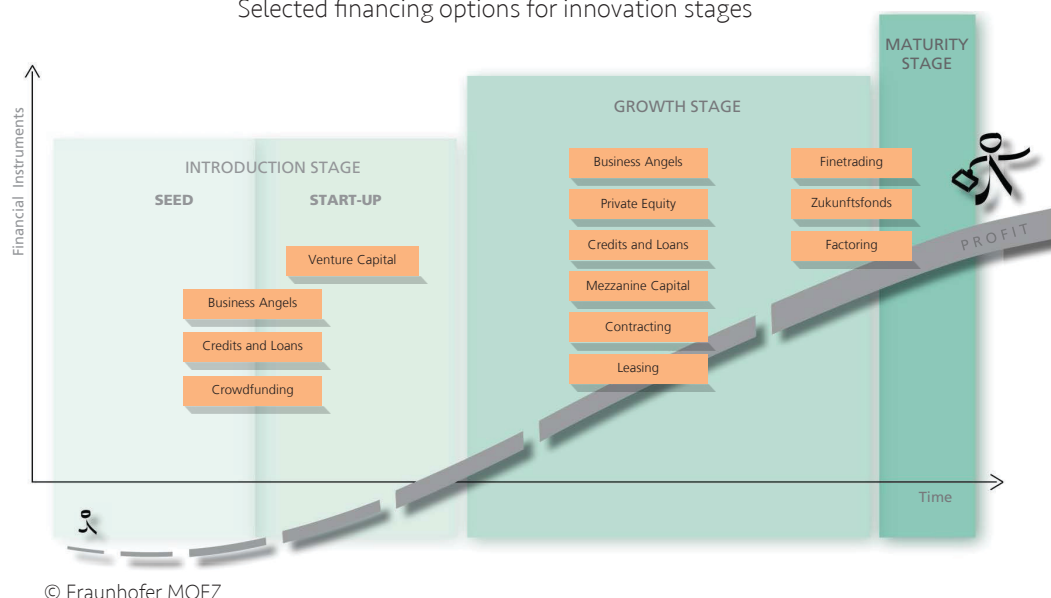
Selected financing options for innovation stages

MATURITY STAGE

Financial Instruments

GROWTH STAGE

INTRODUCTION STAGE

SEED

START-UP

Business Angels

Private Equity

Credits and Loans

Mezzanine Capital

Contracting

Leasing

Finetrading

Zukunftsfonds

Factoring

PROFIT

Venture Capital

Business Angels

Credits and Loans

Crowdfunding

Time

© Fraunhofer MOEZ